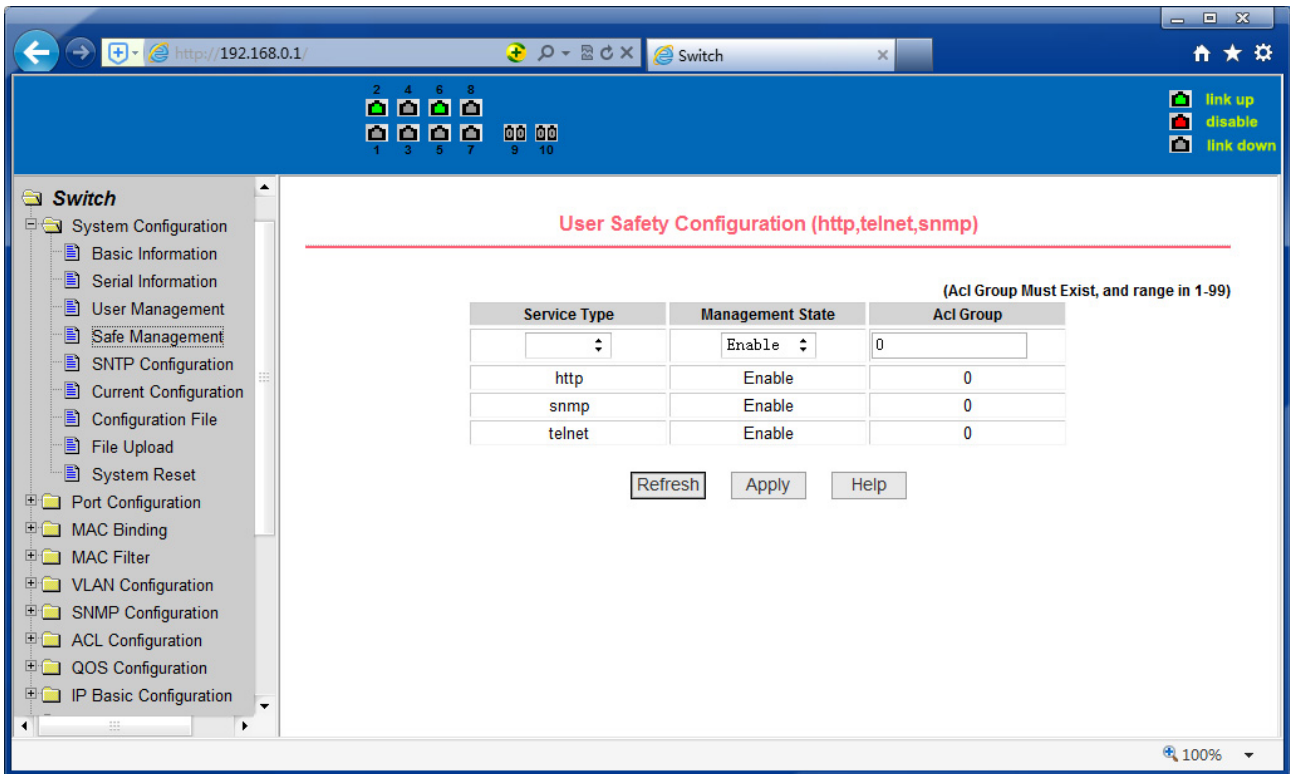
http://192.168.0.1/

Switch

2 4 6 8

1 3 5 7 9 10

link up
disable
link down

Switch
System Configuration
Basic Information
Serial Information
User Management
Safe Management
SNTP Configuration
Current Configuration
Configuration File
File Upload
System Reset
Port Configuration
MAC Binding
MAC Filter
VLAN Configuration
SNMP Configuration
ACL Configuration
QOS Configuration
IP Basic Configuration

User Safety Configuration (http,telnet,snmp)

(Acl Group Must Exist, and range in 1-99)

| Service Type | Management State | Acl Group |
|---|---|---|
|  | Enable | 0 |
| http | Enable | 0 |
| snmp | Enable | 0 |
| telnet | Enable | 0 |

Refresh Apply Help

100%